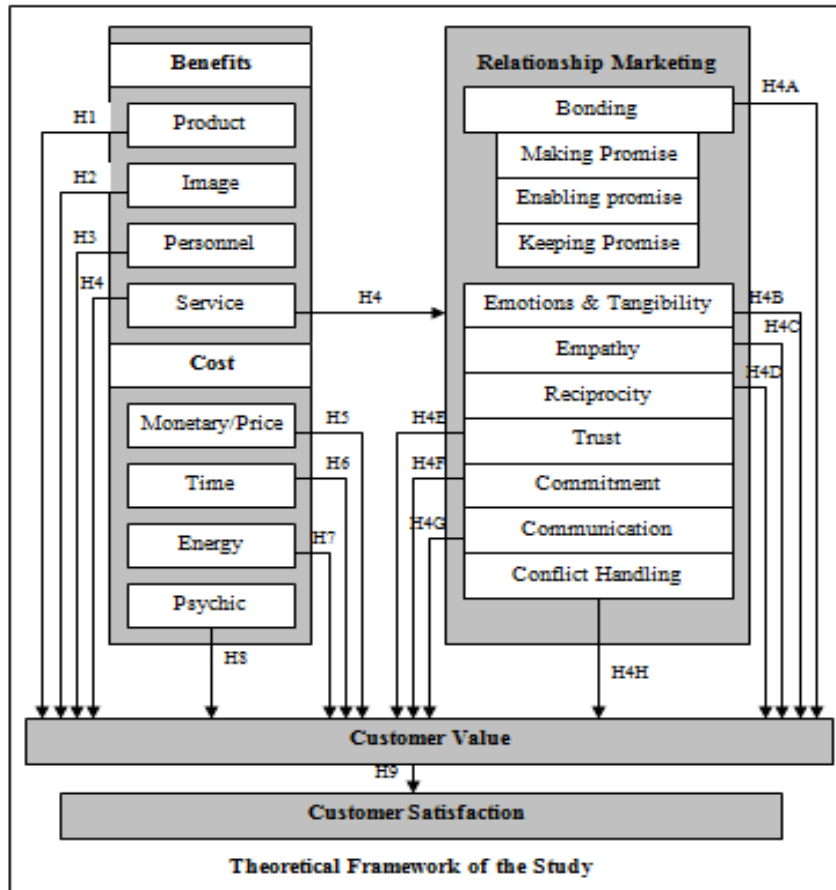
Benefits

H1 Product

H2 Image

H3 Personnel

H4 Service

Cost

Monetary/Price H5

Time H6

Energy H7

Psychic

H8

Relationship Marketing

Bonding H4A

Making Promise

Enabling promise

Keeping Promise

H4

Emotions & Tangibility H4B

Empathy H4C

Reciprocity H4D

H4E Trust

H4F Commitment

H4G Communication

Conflict Handling

H4H

Customer Value

H9

Customer Satisfaction

Theoretical Framework of the Study